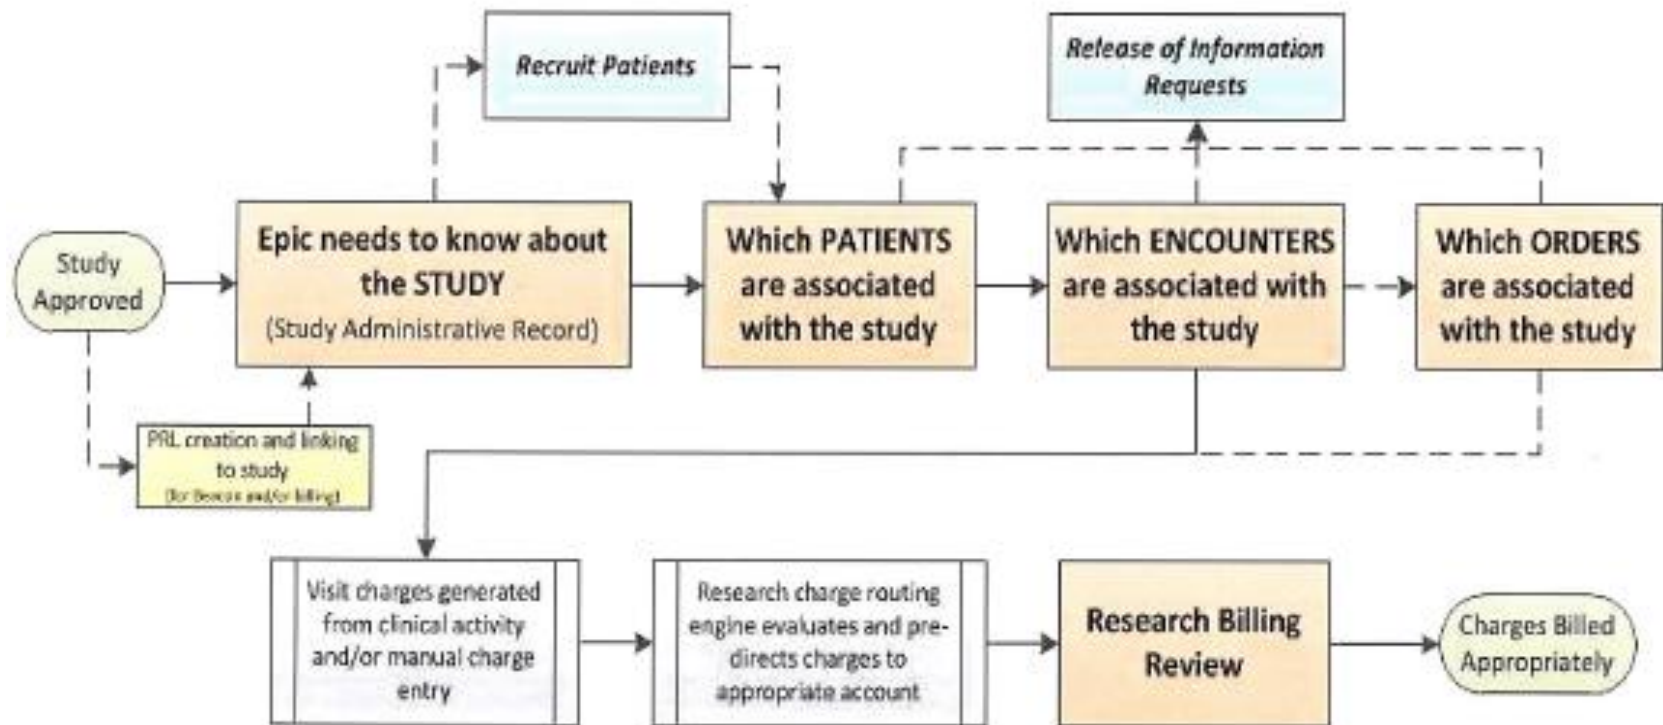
Recruit Patients

Release of Information Requests

Study Approved

Epic needs to know about the STUDY (Study Administrative Record)

Which PATIENTS are associated with the study

Which ENCOUNTERS are associated with the study

Which ORDERS are associated with the study

PRL creation and linking to study (for Beacon and/or billing)

Visit charges generated from clinical activity and/or manual charge entry

Research charge routing engine evaluates and pre-directs charges to appropriate account

Research Billing Review

Charges Billed Appropriately